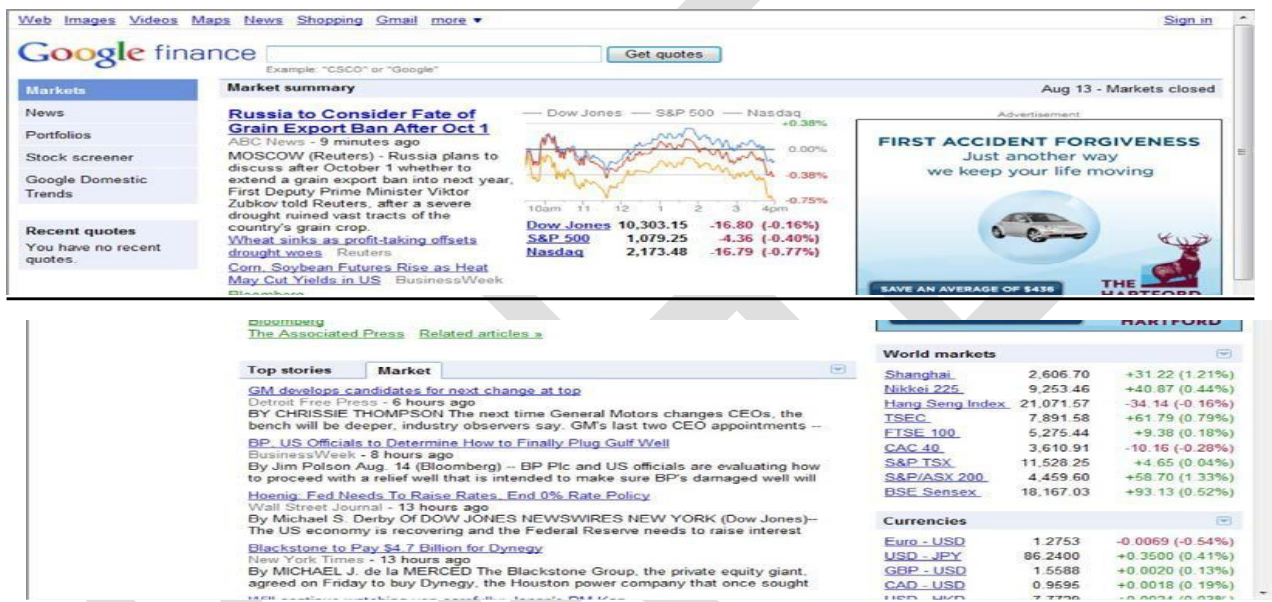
Web Images Videos Maps News Shopping Gmail more ▾

Sign in

Google finance

Get quotes

Example: "CSCO" or "Google"

Markets

News

Portfolios

Stock screener

Google Domestic Trends

Recent quotes

You have no recent quotes.

Market summary

Aug 13 - Markets closed

Russia to Consider Fate of Grain Export Ban After Oct 1

ABC News - 9 minutes ago

MOSCOW (Reuters) - Russia plans to discuss after October 1 whether to extend a grain export ban into next year, First Deputy Prime Minister Viktor Zubkov told Reuters, after a severe drought ruined vast tracts of the country's grain crop.

Wheat sinks as profit-taking offsets drought woes Reuters

Corn, Soybean Futures Rise as Heat May Cut Yields in US BusinessWeek

Bloomberg

The Associated Press Related articles »

— Dow Jones — S&P 500 — Nasdaq

+0.38%

0.00%

-0.38%

-0.75%

10am 11 12 1 2 3 4pm

| | | |
|---|---|---|
| Dow Jones | 10,303.15 | -16.80 (-0.16%) |
| S&P 500 | 1,079.25 | -4.36 (-0.40%) |
| Nasdaq | 2,173.48 | -16.79 (-0.77%) |

Advertisement

FIRST ACCIDENT FORGIVENESS

Just another way we keep your life moving

SAVE AN AVERAGE OF $436

THE HARTFORD

Top stories Market

GM develops candidates for next change at top

Detroit Free Press - 6 hours ago

BY CHRISSIE THOMPSON The next time General Motors changes CEOs, the bench will be deeper, industry observers say. GM's last two CEO appointments --

BP, US Officials to Determine How to Finally Plug Gulf Well

BusinessWeek - 8 hours ago

By Jim Polson Aug. 14 (Bloomberg) -- BP Plc and US officials are evaluating how to proceed with a relief well that is intended to make sure BP's damaged well will

Hoenig: Fed Needs To Raise Rates, End 0% Rate Policy

Wall Street Journal - 13 hours ago

By Michael S. Derby Of DOW JONES NEWSWIRES NEW YORK (Dow Jones)-- The US economy is recovering and the Federal Reserve needs to raise interest

Blackstone to Pay $4.7 Billion for Dynegy

New York Times - 13 hours ago

By MICHAEL J. de la MERCED The Blackstone Group, the private equity giant, agreed on Friday to buy Dynegy, the Houston power company that once sought

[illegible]

World markets

| | | |
|---|---|---|
| Shanghai | 2,606.70 | +31.22 (1.21%) |
| Nikkei 225 | 9,253.46 | +40.87 (0.44%) |
| Hang Seng Index | 21,071.57 | -34.14 (-0.16%) |
| TSEC | 7,891.58 | +61.79 (0.79%) |
| FTSE 100 | 5,275.44 | +9.38 (0.18%) |
| CAC 40 | 3,610.91 | -10.16 (-0.28%) |
| S&P TSX | 11,528.25 | +4.65 (0.04%) |
| S&P/ASX 200 | 4,459.60 | +58.70 (1.33%) |
| BSE Sensex | 18,167.03 | +93.13 (0.52%) |

Currencies

| | | |
|---|---|---|
| Euro - USD | 1.2753 | -0.0069 (-0.54%) |
| USD - JPY | 86.2400 | +0.3500 (0.41%) |
| GBP - USD | 1.5588 | +0.0020 (0.13%) |
| CAD - USD | 0.9595 | +0.0018 (0.19%) |
| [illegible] | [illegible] | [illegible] |